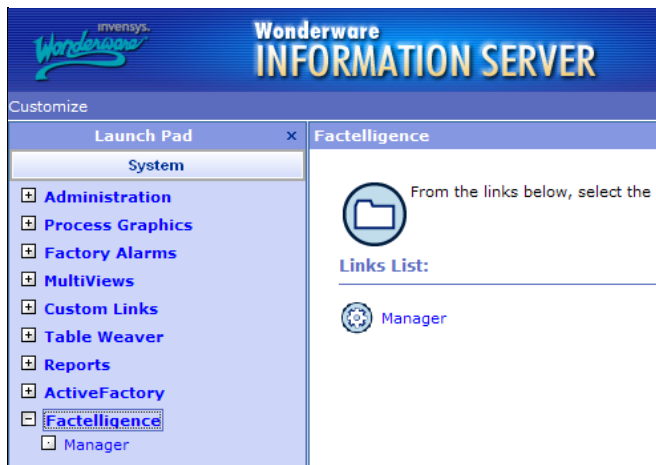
Invensys. Wonderware

Wonderware INFORMATION SERVER

Customize

Launch Pad ×

System

Administration

Process Graphics

Factory Alarms

MultiViews

Custom Links

Table Weaver

Reports

ActiveFactory

Factelligence

Manager

Factelligence

From the links below, select the

Links List:

Manager